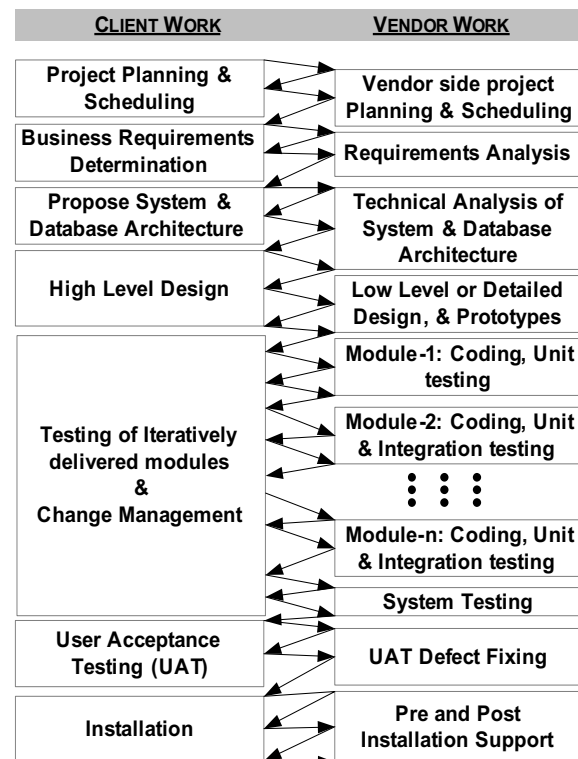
CLIENT WORK

VENDOR WORK

Project Planning & Scheduling

Vendor side project Planning & Scheduling

Business Requirements Determination

Requirements Analysis

Propose System & Database Architecture

Technical Analysis of System & Database Architecture

High Level Design

Low Level or Detailed Design, & Prototypes

Testing of Iteratively delivered modules & Change Management

Module-1: Coding, Unit testing

Module-2: Coding, Unit & Integration testing

⋮ ⋮ ⋮

Module-n: Coding, Unit & Integration testing

System Testing

User Acceptance Testing (UAT)

UAT Defect Fixing

Installation

Pre and Post Installation Support